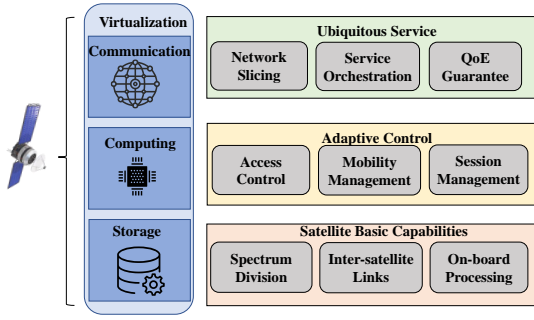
Virtualization

Communication

Computing

Storage

Ubiquitous Service

Network Slicing

Service Orchestration

QoE Guarantee

Adaptive Control

Access Control

Mobility Management

Session Management

Satellite Basic Capabilities

Spectrum Division

Inter-satellite Links

On-board Processing